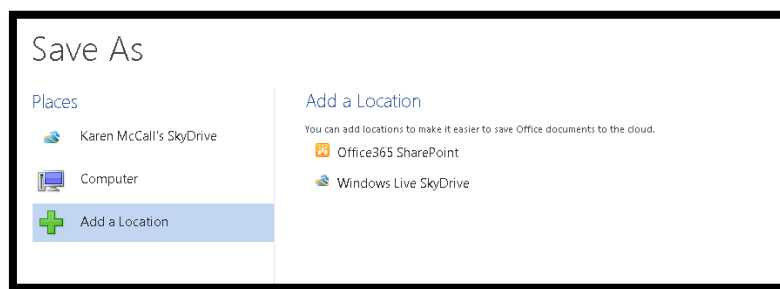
Save As

Places

Karen McCall's SkyDrive

Computer

Add a Location

Add a Location

You can add locations to make it easier to save Office documents to the cloud.

Office365 SharePoint

Windows Live SkyDrive